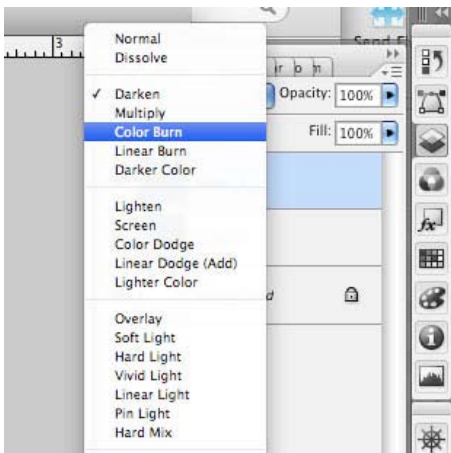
3

Send F

Normal
Dissolve

✓ Darken
Multiply
Color Burn
Linear Burn
Darker Color

Lighten
Screen
Color Dodge
Linear Dodge (Add)
Lighter Color

Overlay
Soft Light
Hard Light
Vivid Light
Linear Light
Pin Light
Hard Mix

Opacity: 100%
Fill: 100%

d